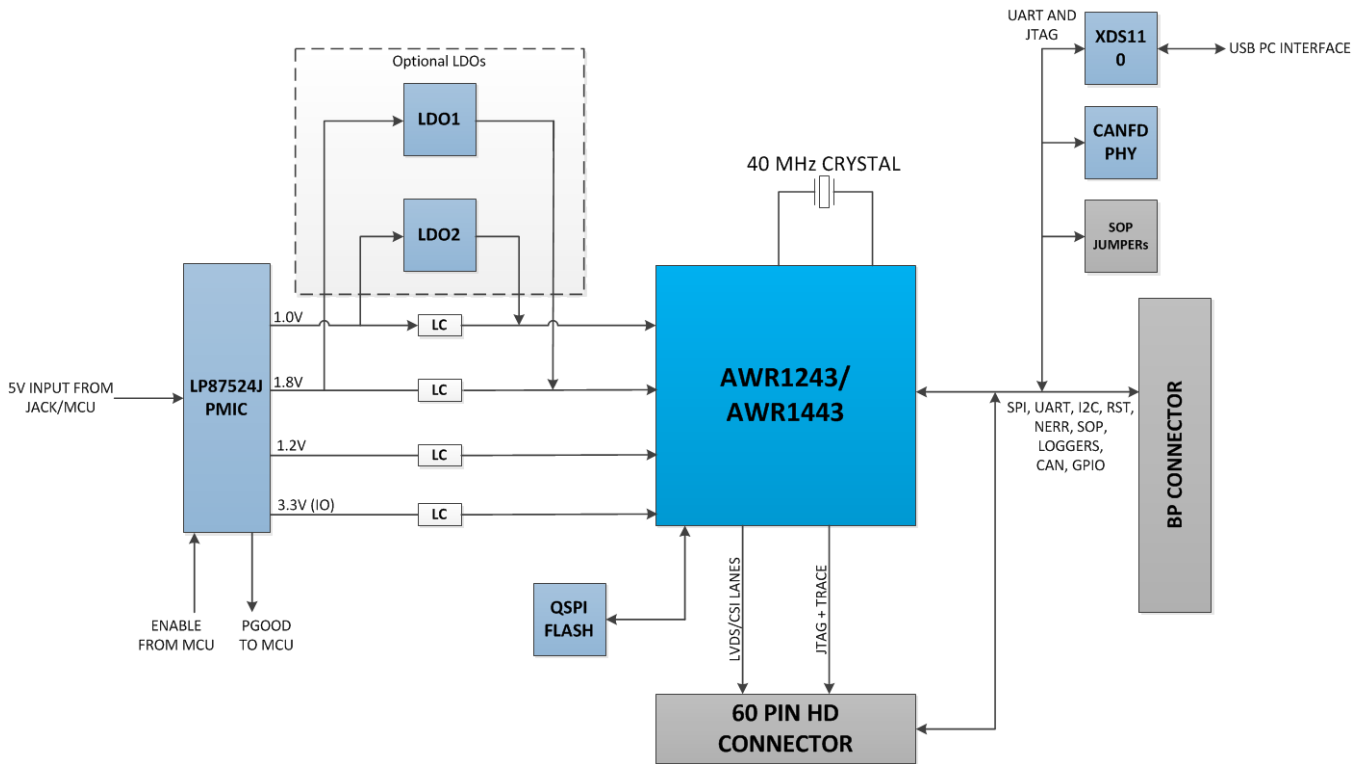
Optional LDOs

LDO1

LDO2

40 MHz CRYSTAL

UART AND JTAG

XDS110

USB PC INTERFACE

CANFD PHY

SOP JUMPERs

5V INPUT FROM JACK/MCU

LP87524J PMIC

1.0V

1.8V

1.2V

3.3V (IO)

LC

LC

LC

LC

AWR1243/ AWR1443

SPI, UART, I2C, RST, NERR, SOP, LOGGERS, CAN, GPIO

BP CONNECTOR

ENABLE FROM MCU

PGOOD TO MCU

QSPI FLASH

LVDS/CSI LANES

JTAG + TRACE

60 PIN HD CONNECTOR